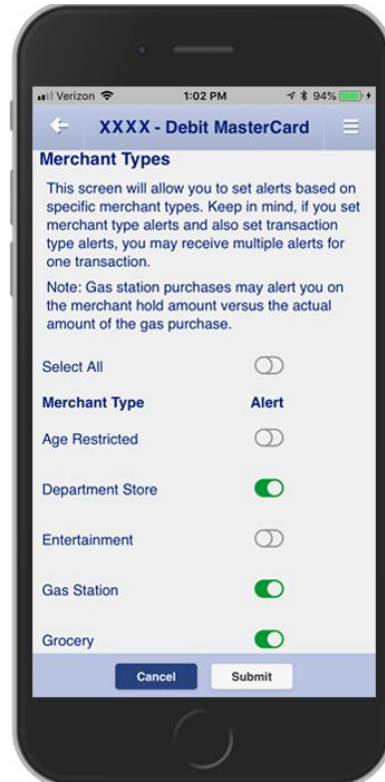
Verizon 1:02 PM 94%

XXXX - Debit MasterCard

Merchant Types

This screen will allow you to set alerts based on specific merchant types. Keep in mind, if you set merchant type alerts and also set transaction type alerts, you may receive multiple alerts for one transaction.

Note: Gas station purchases may alert you on the merchant hold amount versus the actual amount of the gas purchase.

Select All

| Merchant Type | Alert |
|---|---|
| Age Restricted | |
| Department Store | |
| Entertainment | |
| Gas Station | |
| Grocery | |

Cancel Submit